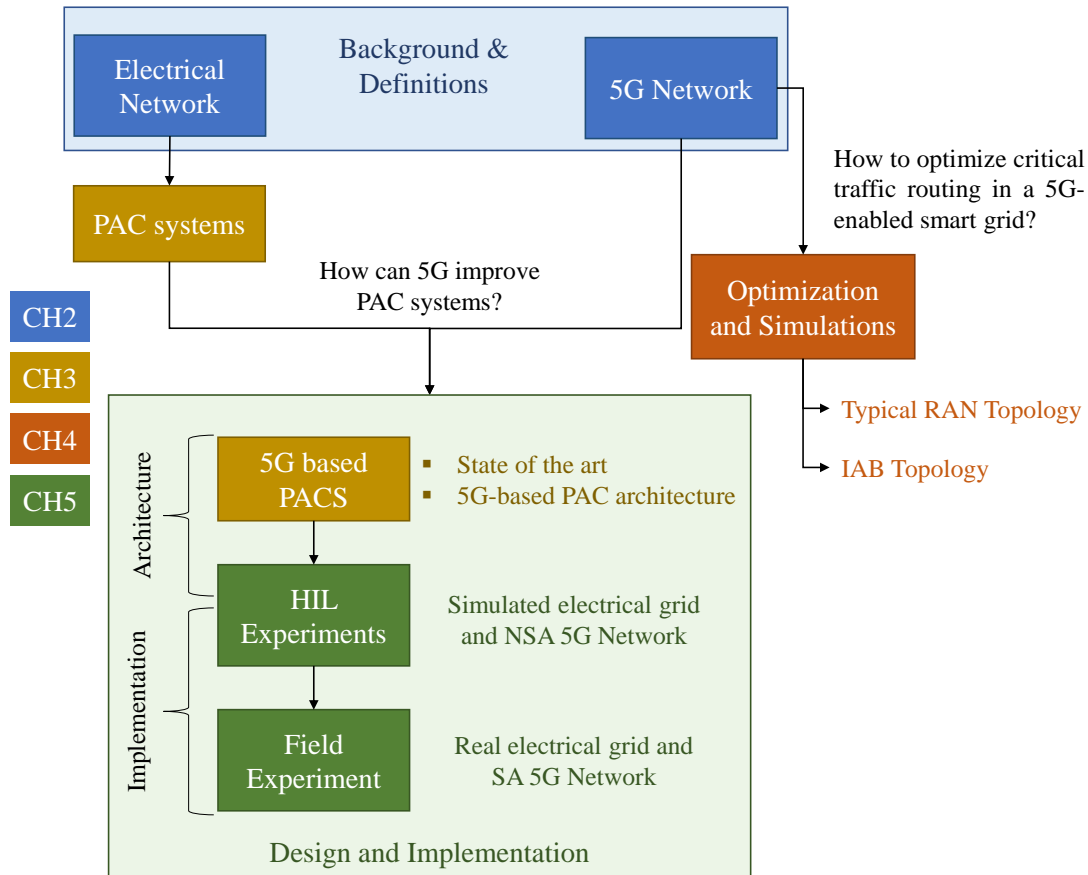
Electrical Network

Background & Definitions

5G Network

How to optimize critical traffic routing in a 5G-enabled smart grid?

PAC systems

How can 5G improve PAC systems?

Optimization and Simulations

Typical RAN Topology

IAB Topology

CH2

CH3

CH4

CH5

Architecture

5G based PACS

State of the art

5G-based PAC architecture

Implementation

HIL Experiments

Simulated electrical grid and NSA 5G Network

Field Experiment

Real electrical grid and SA 5G Network

Design and Implementation